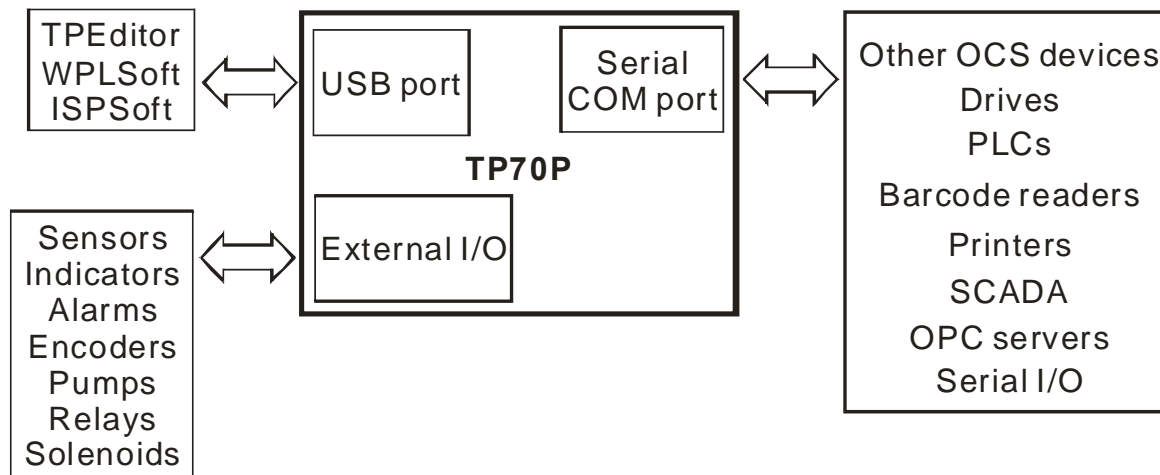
TPEditor
WPLSoft
ISPSoft

USB port

Serial COM port

TP70P

External I/O

Sensors
Indicators
Alarms
Encoders
Pumps
Relays
Solenoids

Other OCS devices
Drives
PLCs
Barcode readers
Printers
SCADA
OPC servers
Serial I/O